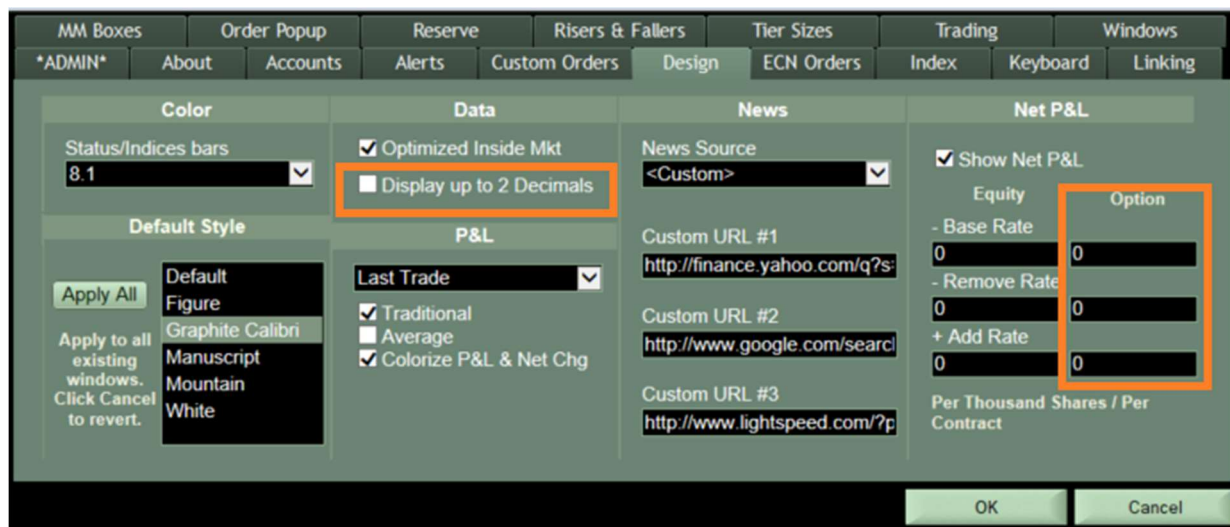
MM Boxes | Order Popup | Reserve | Risers & Fallers | Tier Sizes | Trading | Windows
*ADMIN* | About | Accounts | Alerts | Custom Orders | Design | ECN Orders | Index | Keyboard | Linking

Color
Status/Indices bars
8.1

Default Style
Apply All
Apply to all existing windows. Click Cancel to revert.
Default
Figure
Graphite Calibri
Manuscript
Mountain
White

Data
☑ Optimized Inside Mkt
☐ Display up to 2 Decimals

P&L
Last Trade
☑ Traditional
☐ Average
☑ Colorize P&L & Net Chg

News
News Source
<Custom>
Custom URL #1
http://finance.yahoo.com/q?s=
Custom URL #2
http://www.google.com/searcl
Custom URL #3
http://www.lightspeed.com/?p

Net P&L
☑ Show Net P&L
Equity
Option
- Base Rate
0
0
- Remove Rate
0
0
+ Add Rate
0
0
Per Thousand Shares / Per Contract

OK
Cancel